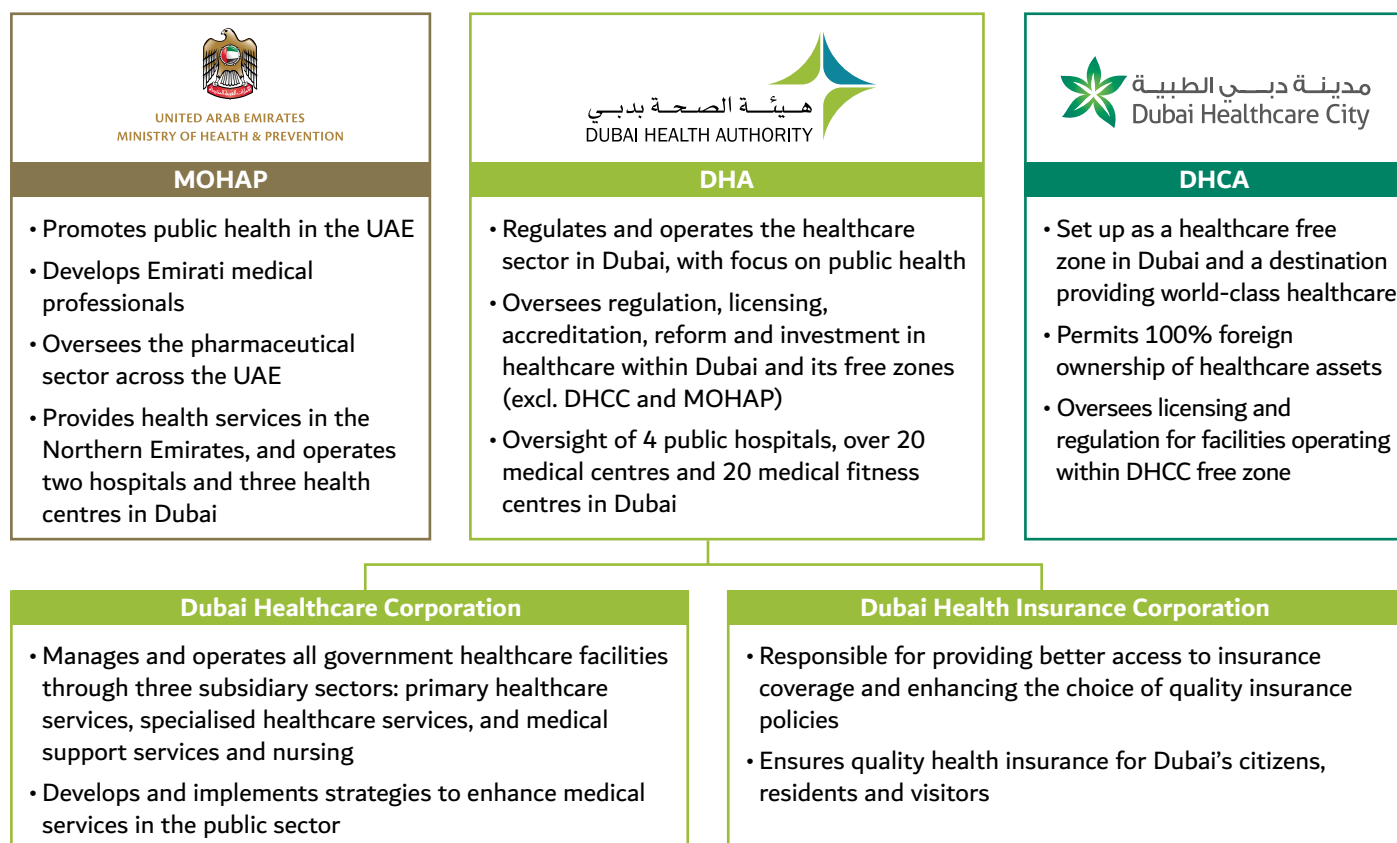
UNITED ARAB EMIRATES
MINISTRY OF HEALTH & PREVENTION

MOHAP

• Promotes public health in the UAE
• Develops Emirati medical professionals
• Oversees the pharmaceutical sector across the UAE
• Provides health services in the Northern Emirates, and operates two hospitals and three health centres in Dubai

هـيـئــة الصحـة بدبـي
DUBAI HEALTH AUTHORITY

DHA

• Regulates and operates the healthcare sector in Dubai, with focus on public health
• Oversees regulation, licensing, accreditation, reform and investment in healthcare within Dubai and its free zones (excl. DHCC and MOHAP)
• Oversight of 4 public hospitals, over 20 medical centres and 20 medical fitness centres in Dubai

مدينــة دبـــي الطبيــة
Dubai Healthcare City

DHCA

• Set up as a healthcare free zone in Dubai and a destination providing world-class healthcare
• Permits 100% foreign ownership of healthcare assets
• Oversees licensing and regulation for facilities operating within DHCC free zone

Dubai Healthcare Corporation

• Manages and operates all government healthcare facilities through three subsidiary sectors: primary healthcare services, specialised healthcare services, and medical support services and nursing
• Develops and implements strategies to enhance medical services in the public sector

Dubai Health Insurance Corporation

• Responsible for providing better access to insurance coverage and enhancing the choice of quality insurance policies
• Ensures quality health insurance for Dubai's citizens, residents and visitors